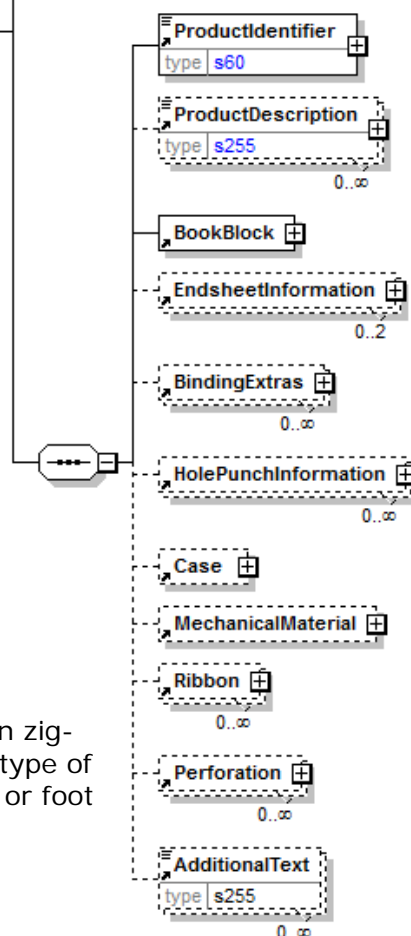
ProductIdentifier
type s60

ProductDescription
type s255
0..∞

BookBlock

EndsheetInformation
0..2

BindingExtras
0..∞

HolePunchInformation
0..∞

Case

MechanicalMaterial

Ribbon
0..∞

Perforation
0..∞

AdditionalText
type s255
0..∞

n zig-
type of
or foot